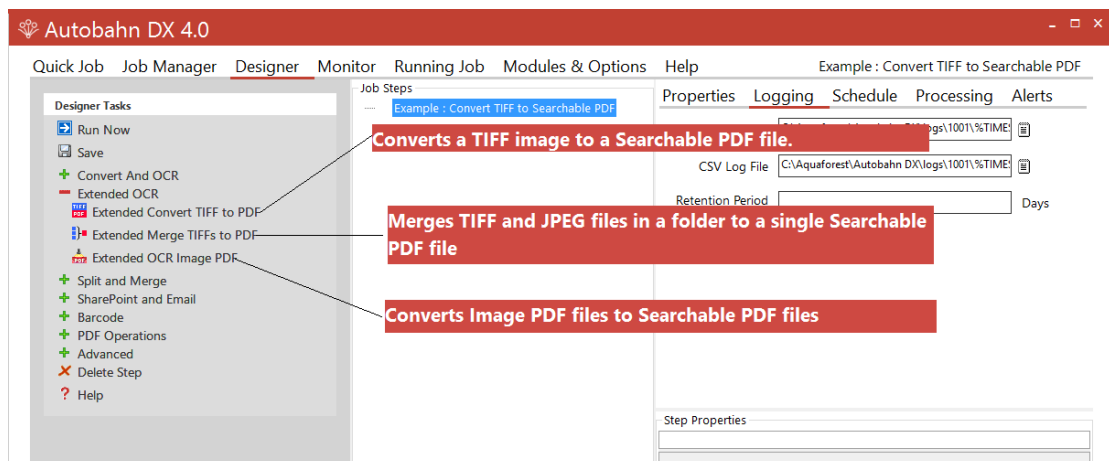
Autobahn DX 4.0

Quick Job Job Manager Designer Monitor Running Job Modules & Options Help

Example : Convert TIFF to Searchable PDF

Designer Tasks

Run Now
Save
Convert And OCR
Extended OCR
Extended Convert TIFF to PDF
Extended Merge TIFFs to PDF
Extended OCR Image PDF
Split and Merge
SharePoint and Email
Barcode
PDF Operations
Advanced
Delete Step
Help

Job Steps

Example : Convert TIFF to Searchable PDF

Properties Logging Schedule Processing Alerts

Converts a TIFF image to a Searchable PDF file.

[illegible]logs\1001\%TIMES

CSV Log File C:\Aquaforest\Autobahn DX\logs\1001\%TIMES

Retention Period Days

Merges TIFF and JPEG files in a folder to a single Searchable PDF file

Converts Image PDF files to Searchable PDF files

Step Properties